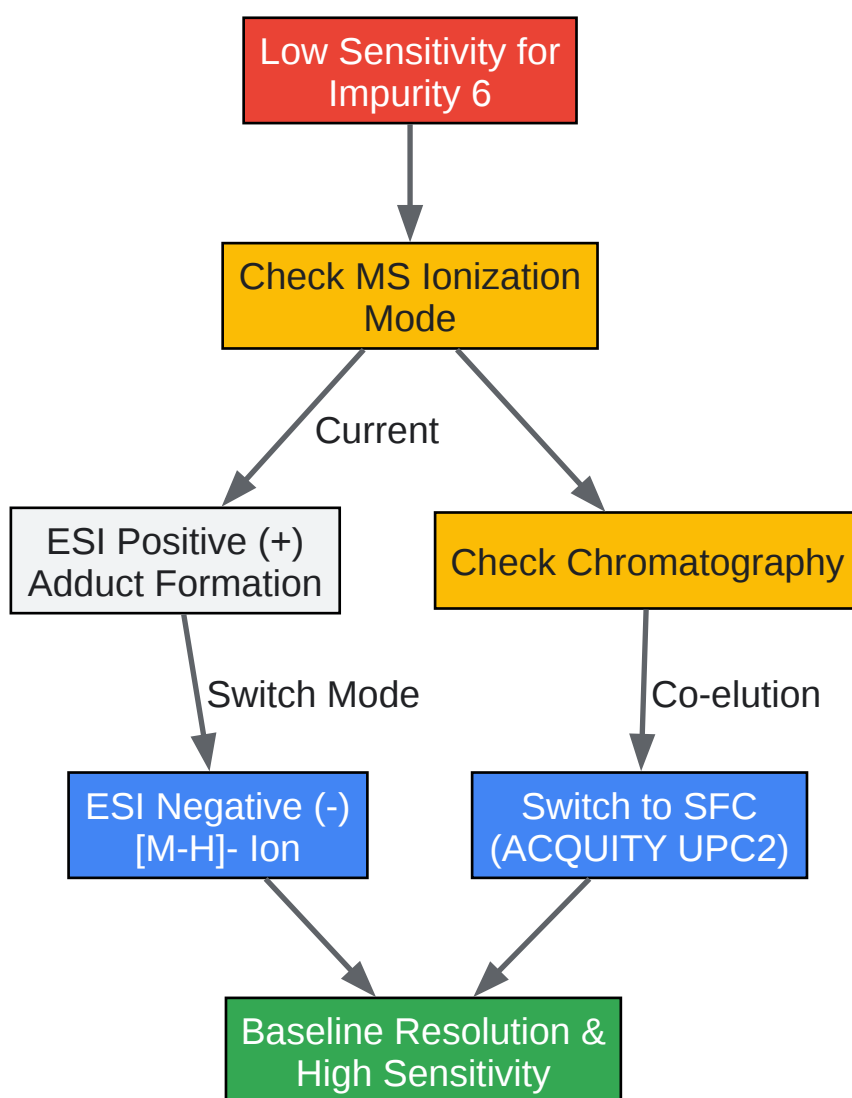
Low Sensitivity for Impurity 6

Check MS Ionization Mode

Current

ESI Positive (+) Adduct Formation

Check Chromatography

Switch Mode

Co-elution

ESI Negative (-) [M-H]- Ion

Switch to SFC (ACQUITY UPC2)

Baseline Resolution & High Sensitivity